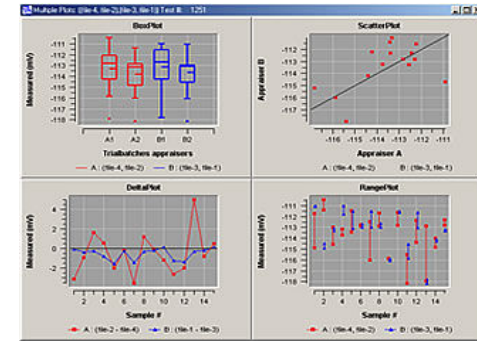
Multiple Plots: (file-4, file-2), (file-3, file-1) Test ID : 1251

BoxPlot

Measured (mV)

-111
-112
-113
-114
-115
-116
-117
-118

A1 A2 B1 B2

Trial/batches appraisers

A : (file-4, file-2)   B : (file-3, file-1)

ScatterPlot

Appraiser B

-112
-113
-114
-115
-116
-117

-116 -115 -114 -113 -112 -111

Appraiser A

A : (file-4, file-2)   B : (file-3, file-1)

DeltaPlot

Measured (mV)

4
2
0
-2

2 4 6 8 10 12 14

Sample #

A : (file-2 - file-4)   B : (file-1 - file-3)

RangePlot

Measured (mV)

-111
-112
-113
-114
-115
-116
-117
-118

2 4 6 8 10 12 14

Sample #

A : (file-4, file-2)   B : (file-3, file-1)